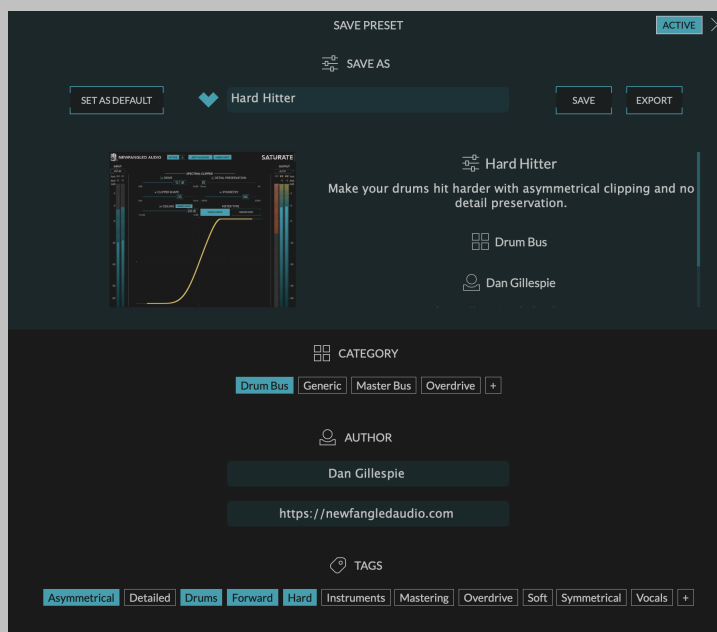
SAVE PRESET

ACTIVE

SAVE AS

SET AS DEFAULT

Hard Hitter

SAVE

EXPORT

NEWFANGLED AUDIO

SATURATE

Hard Hitter

Make your drums hit harder with asymmetrical clipping and no detail preservation.

Drum Bus

Dan Gillespie

CATEGORY

Drum Bus | Generic | Master Bus | Overdrive | +

AUTHOR

Dan Gillespie

https://newfangledaudio.com

TAGS

Asymmetrical | Detailed | Drums | Forward | Hard | Instruments | Mastering | Overdrive | Soft | Symmetrical | Vocals | +